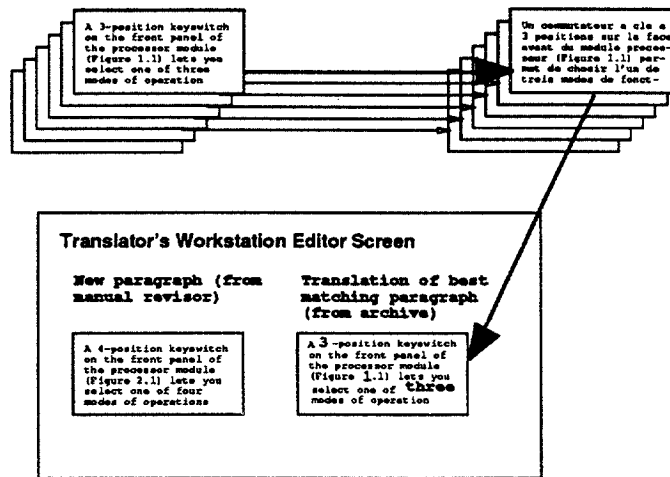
A 3-position keyswitch on the front panel of the processor module (Figure 1.1) lets you select one of three modes of operation

Un commutateur a cle a 3 positions sur la face avant du module processeur (Figure 1.1) permet de choisir l'un de trois modes de fonct-

Translator's Workstation Editor Screen

New paragraph (from manual revisor)

A 4-position keyswitch on the front panel of the processor module (Figure 2.1) lets you select one of four modes of operations

Translation of best matching paragraph (from archive)

A 3 -position keyswitch on the front panel of the processor module (Figure 1.1) lets you select one of three modes of operation